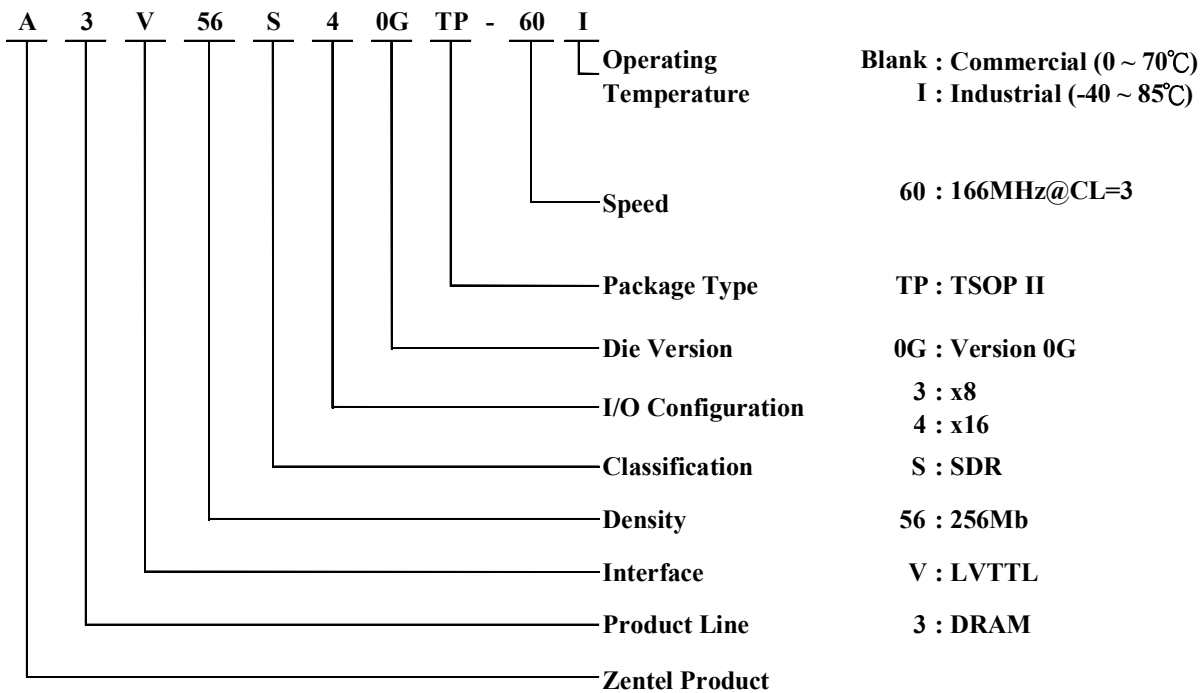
A 3 V 56 S 4 0G TP - 60 I

Operating Temperature Blank : Commercial (0 ~ 70℃)
I : Industrial (-40 ~ 85℃)

Speed 60 : 166MHz@CL=3

Package Type TP : TSOP II

Die Version 0G : Version 0G

I/O Configuration 3 : x8
4 : x16

Classification S : SDR

Density 56 : 256Mb

Interface V : LVTTL

Product Line 3 : DRAM

Zentel Product